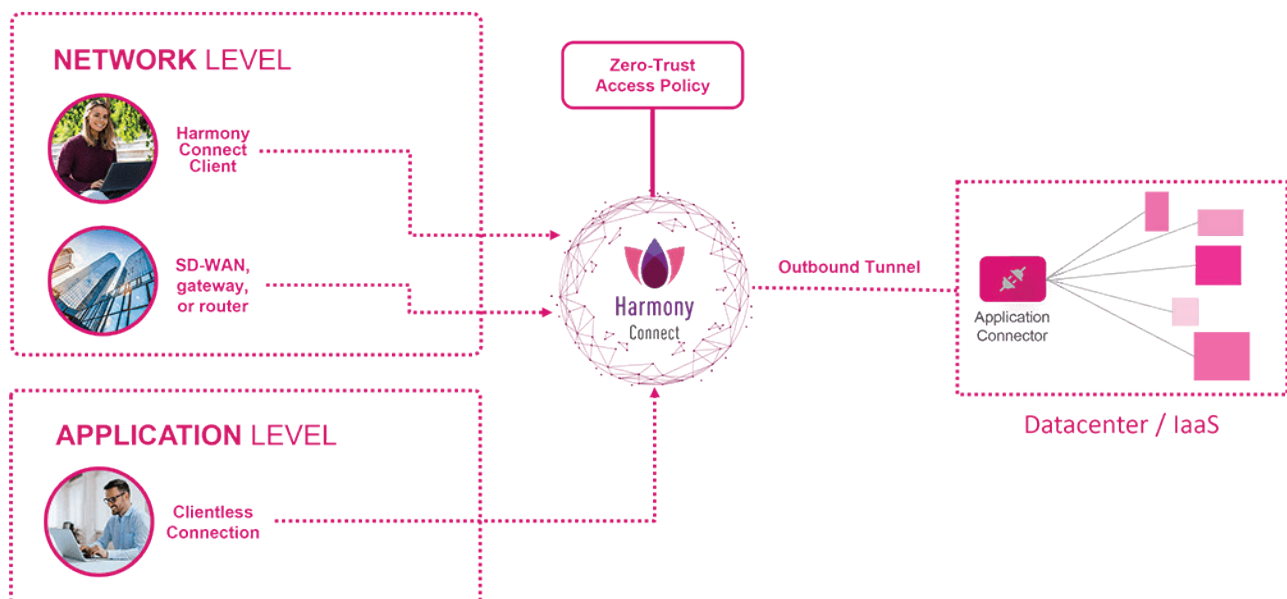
NETWORK LEVEL

Harmony Connect Client

SD-WAN, gateway, or router

Zero-Trust Access Policy

Harmony Connect

Outbound Tunnel

Application Connector

Datacenter / IaaS

APPLICATION LEVEL

Clientless Connection